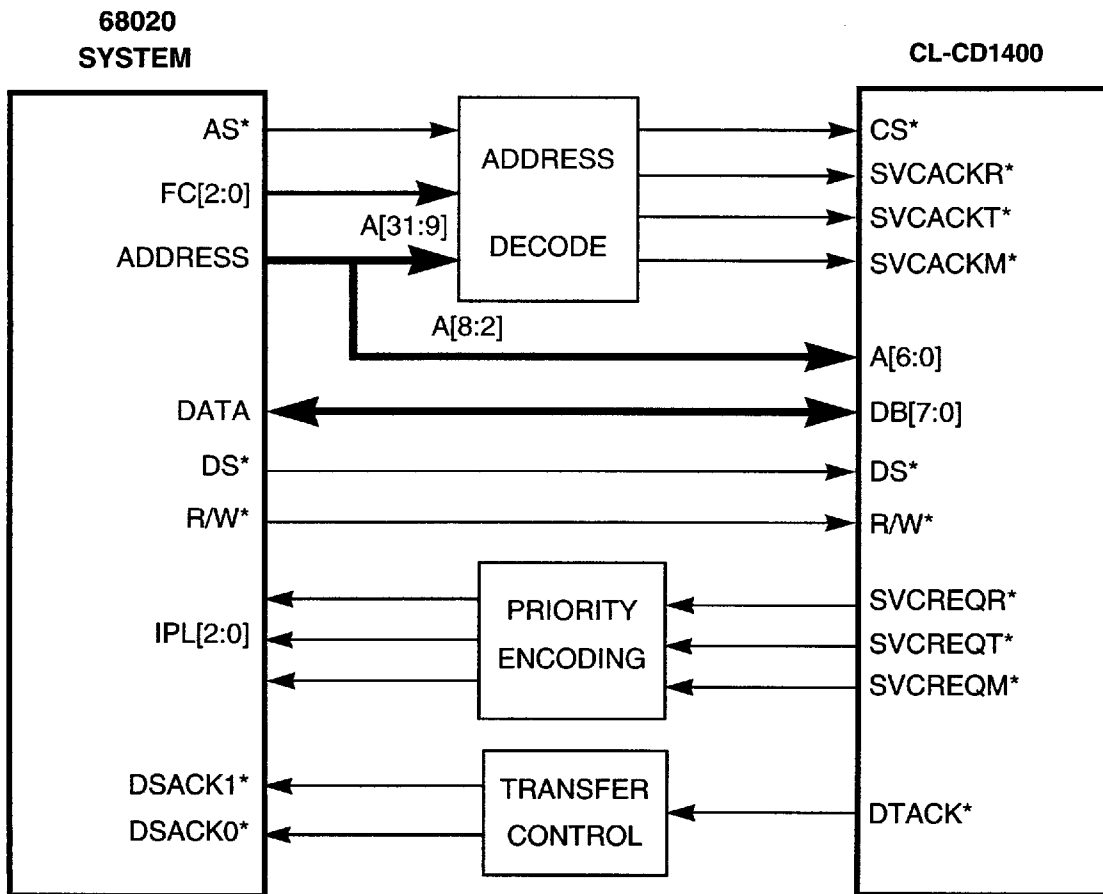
68020 SYSTEM

CL-CD1400

AS*
FC[2:0]
ADDRESS
DATA
DS*
R/W*
IPL[2:0]
DSACK1*
DSACK0*

A[31:9]

ADDRESS DECODE

A[8:2]

PRIORITY ENCODING

TRANSFER CONTROL

CS*
SVCACKR*
SVCACKT*
SVCACKM*
A[6:0]
DB[7:0]
DS*
R/W*
SVCREQR*
SVCREQT*
SVCREQM*
DTACK*